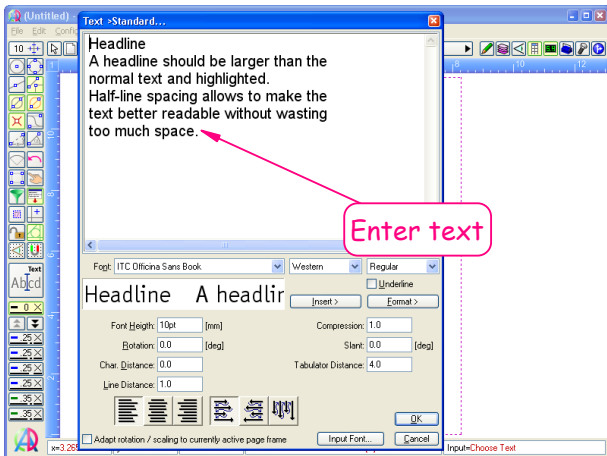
(Untitled)
File Edit Confi
Text >Standard...
Headline
A headline should be larger than the normal text and highlighted.
Half-line spacing allows to make the text better readable without wasting too much space.
Enter text
Font: ITC Officina Sans Book
Western
Regular
Underline
Headline A headlir
Insert >
Format >
Font Heigth: 10pt [mm]
Compression: 1.0
Rotation: 0.0 [deg]
Slant: 0.0 [deg]
Char. Distance: 0.0
Tabulator Distance: 4.0
Line Distance: 1.0
OK
Adapt rotation / scaling to currently active page frame
Input Font...
Cancel
Text
Abcd
10
0
25
25
25
25
35
35
8
10
12
x=3.26
Input=Choose Text